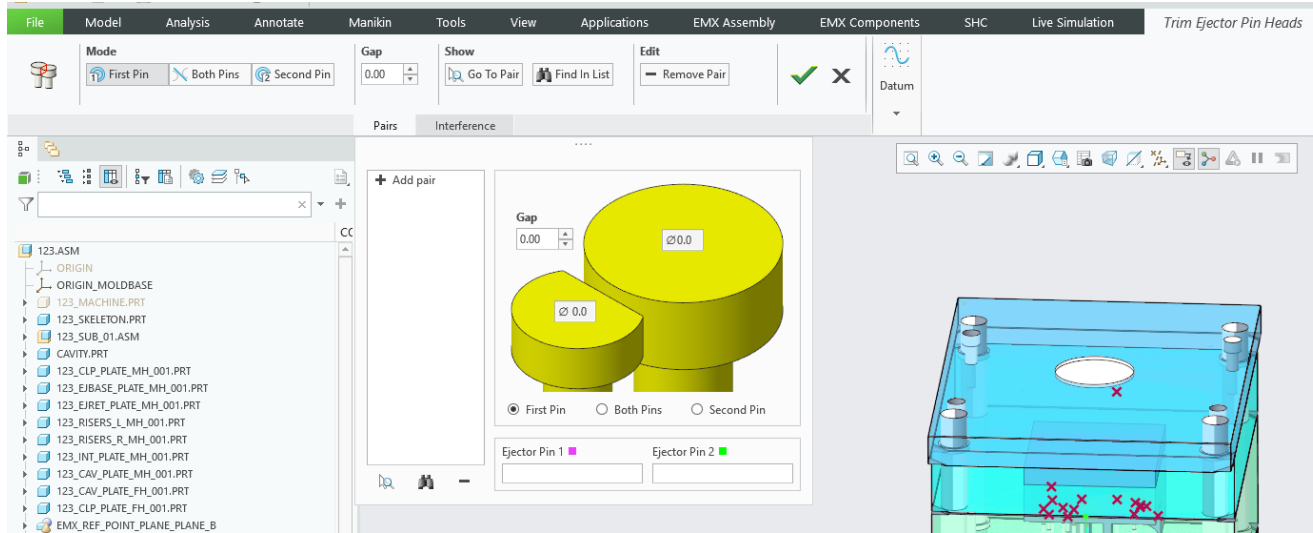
File Model Analysis Annotate Manikin Tools View Applications EMX Assembly EMX Components SHC Live Simulation Trim Ejector Pin Heads

Mode
First Pin Both Pins Second Pin

Gap
0.00

Show
Go To Pair Find In List

Edit
Remove Pair

Datum

Pairs Interference

CC

123.ASM
ORIGIN
ORIGIN_MOLDBASE
123_MACHINE.PRT
123_SKELETON.PRT
123_SUB_01.ASM
CAVITY.PRT
123_CLP_PLATE_MH_001.PRT
123_EJBASE_PLATE_MH_001.PRT
123_EJRET_PLATE_MH_001.PRT
123_RISERS_L_MH_001.PRT
123_RISERS_R_MH_001.PRT
123_INT_PLATE_MH_001.PRT
123_CAV_PLATE_MH_001.PRT
123_CAV_PLATE_FH_001.PRT
123_CLP_PLATE_FH_001.PRT
EMX_REF_POINT_PLANE_PLANE_B

Add pair

Gap
0.00
Ø0.0
Ø 0.0

First Pin Both Pins Second Pin

Ejector Pin 1 Ejector Pin 2